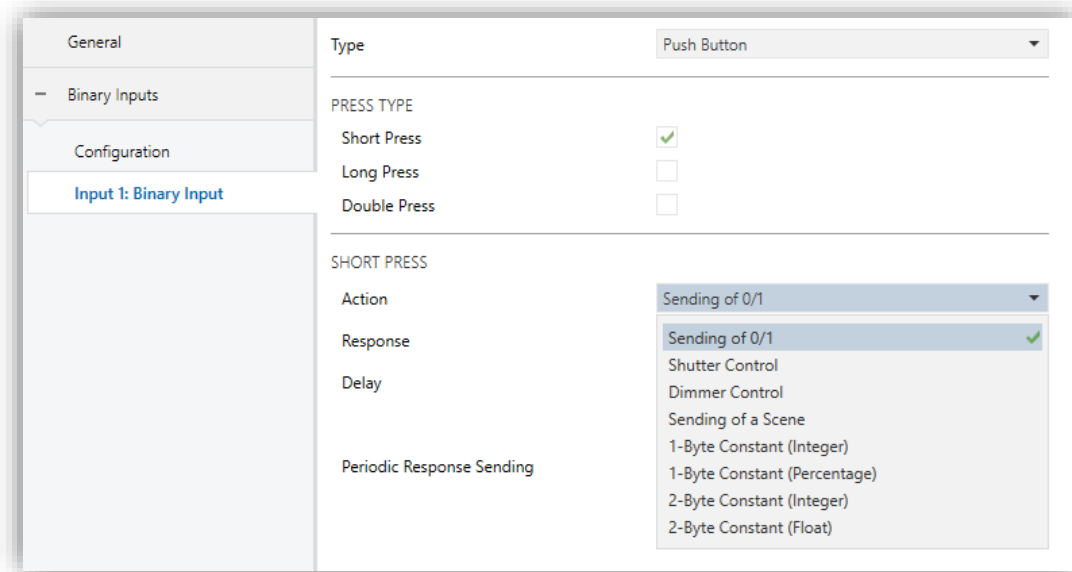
General

− Binary Inputs

Configuration

Input 1: Binary Input

Type

Push Button

PRESS TYPE

Short Press ✓

Long Press

Double Press

SHORT PRESS

Action

Sending of 0/1

Response

Delay

Periodic Response Sending

Sending of 0/1 ✓
Shutter Control
Dimmer Control
Sending of a Scene
1-Byte Constant (Integer)
1-Byte Constant (Percentage)
2-Byte Constant (Integer)
2-Byte Constant (Float)